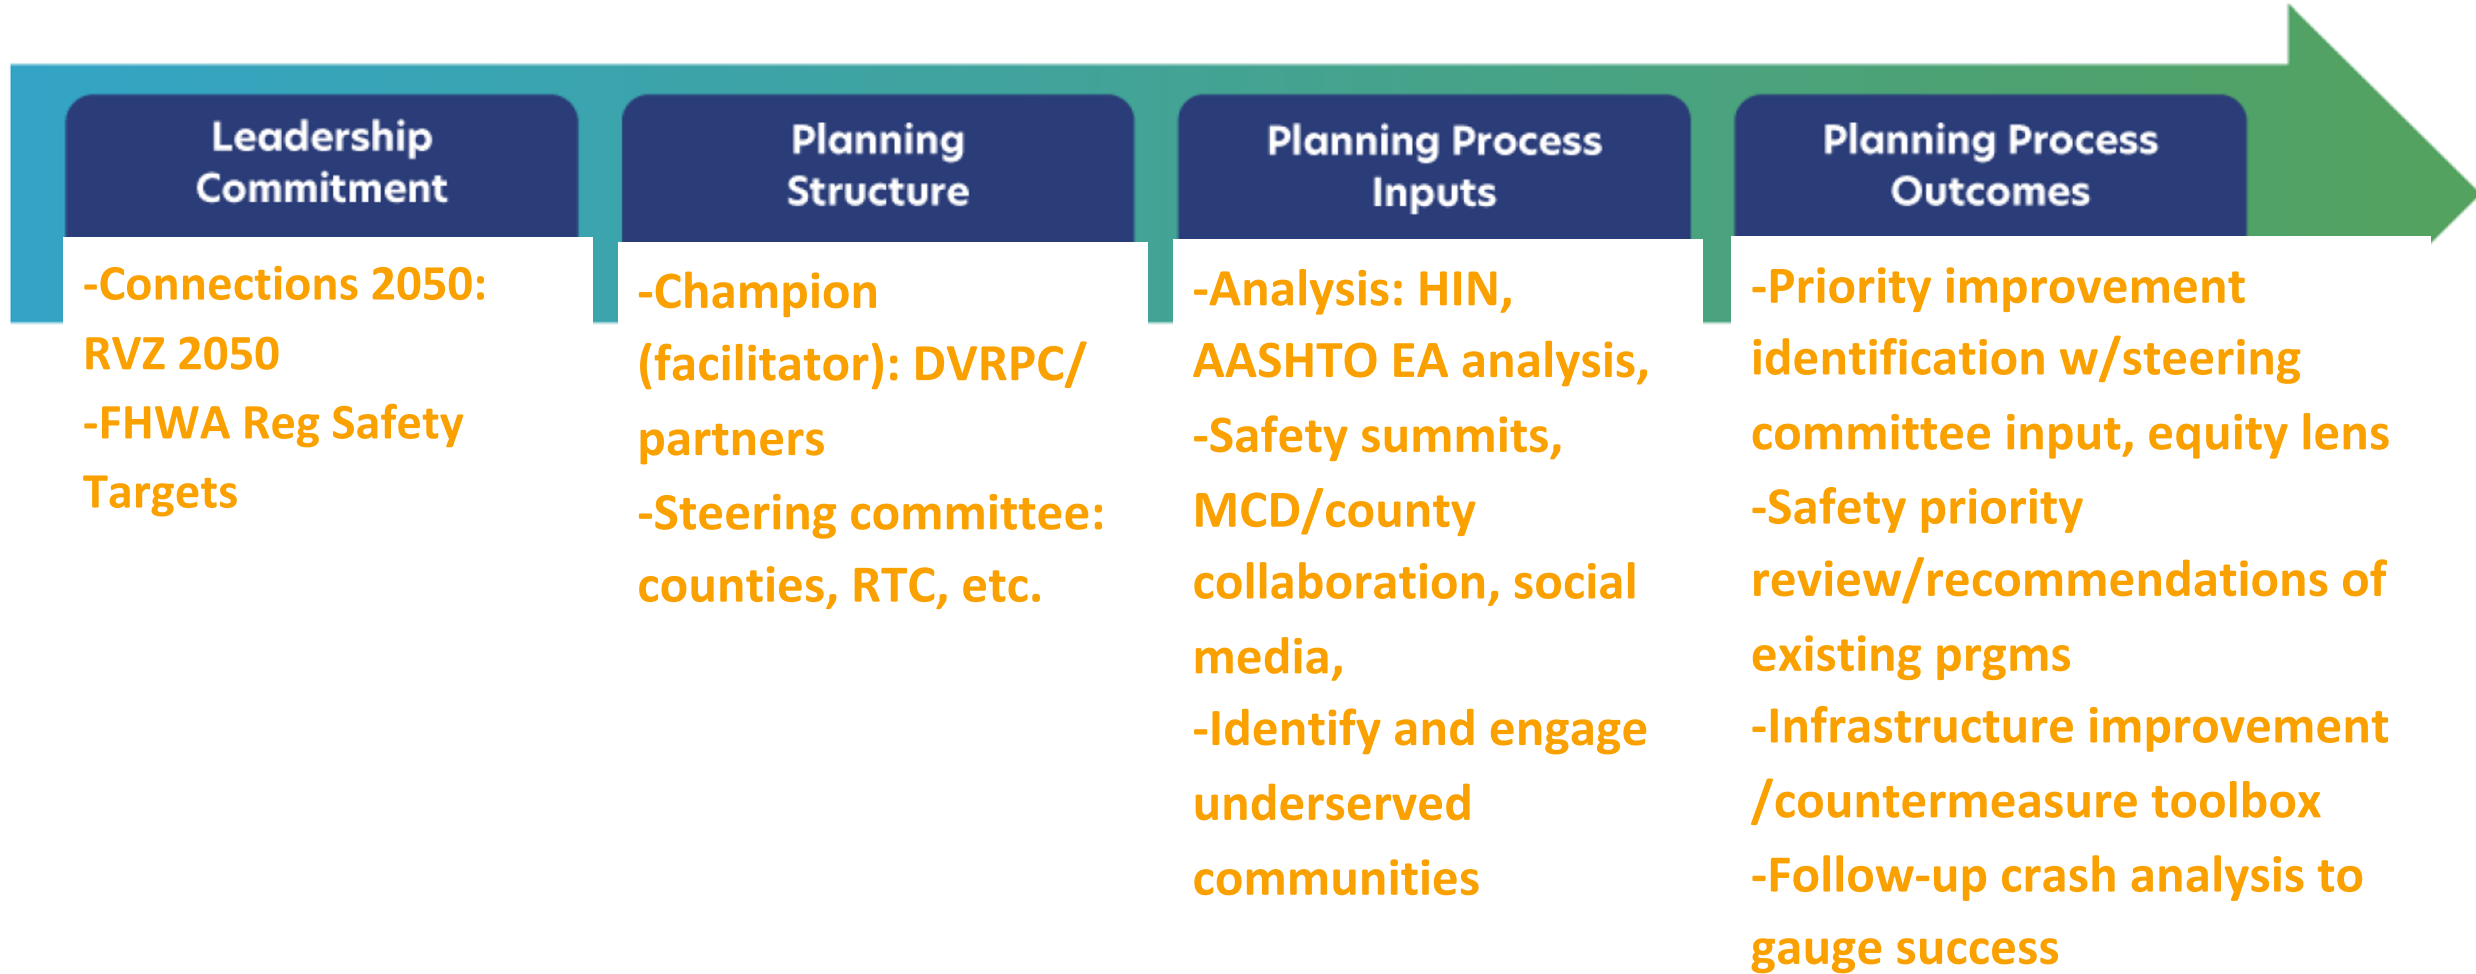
Leadership Commitment

-Connections 2050: RVZ 2050
-FHWA Reg Safety Targets

Planning Structure

-Champion (facilitator): DVRPC/ partners
-Steering committee: counties, RTC, etc.

Planning Process Inputs

-Analysis: HIN, AASHTO EA analysis,
-Safety summits, MCD/county collaboration, social media,
-Identify and engage underserved communities

Planning Process Outcomes

-Priority improvement identification w/steering committee input, equity lens
-Safety priority review/recommendations of existing prgms
-Infrastructure improvement /countermeasure toolbox
-Follow-up crash analysis to gauge success